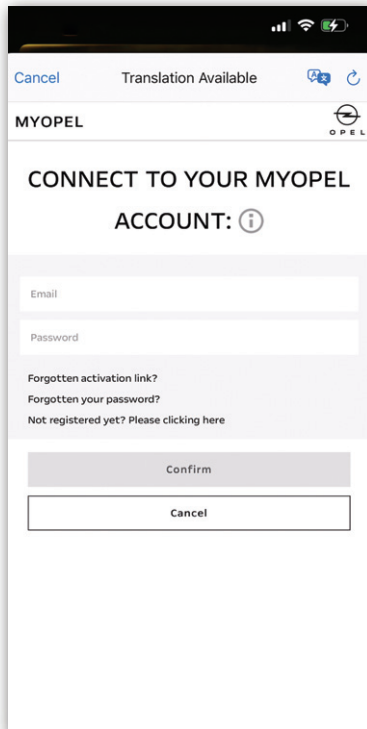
Cancel
Translation Available

MYOPEL
OPEL

CONNECT TO YOUR MYOPEL ACCOUNT:

Email

Password

Forgotten activation link?
Forgotten your password?
Not registered yet? Please clicking here

Confirm

Cancel